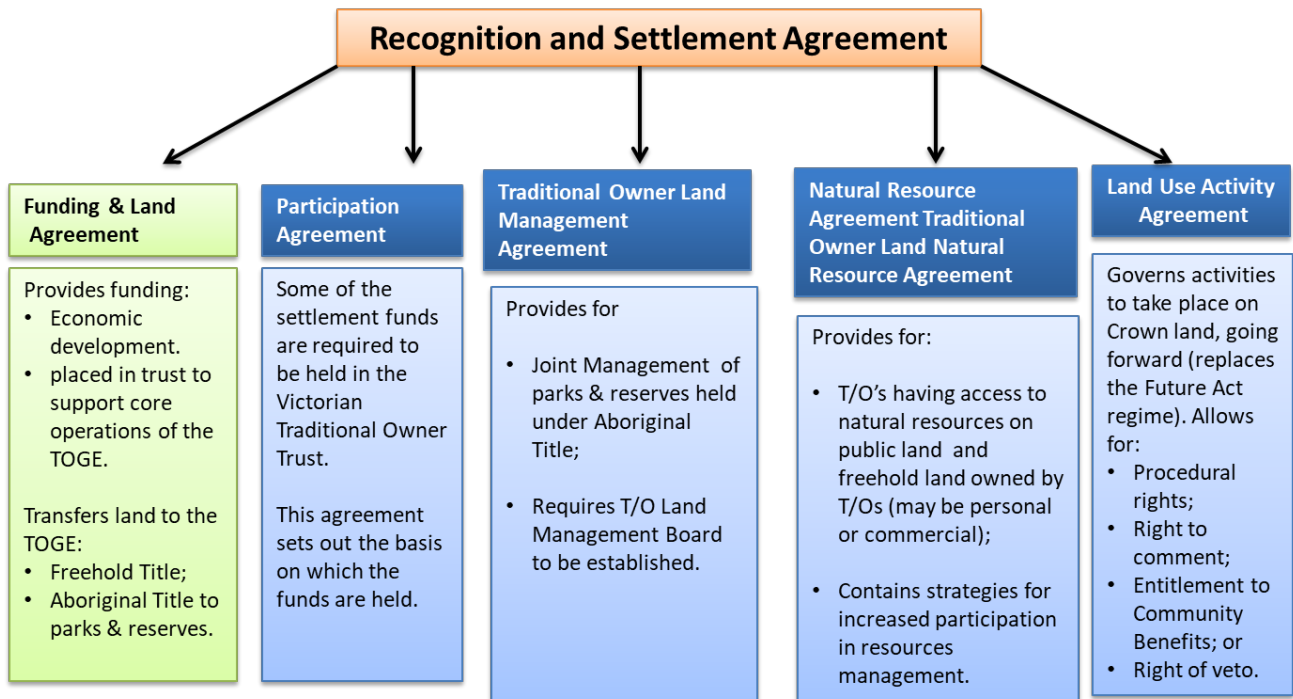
Recognition and Settlement Agreement

Funding & Land Agreement

Provides funding:
- Economic development.
- placed in trust to support core operations of the TOGE.

Transfers land to the TOGE:
- Freehold Title;
- Aboriginal Title to parks & reserves.

Participation Agreement

Some of the settlement funds are required to be held in the Victorian Traditional Owner Trust.

This agreement sets out the basis on which the funds are held.

Traditional Owner Land Management Agreement

Provides for

- Joint Management of parks & reserves held under Aboriginal Title;
- Requires T/O Land Management Board to be established.

Natural Resource Agreement Traditional Owner Land Natural Resource Agreement

Provides for:

- T/O's having access to natural resources on public land and freehold land owned by T/Os (may be personal or commercial);
- Contains strategies for increased participation in resources management.

Land Use Activity Agreement

Governs activities to take place on Crown land, going forward (replaces the Future Act regime). Allows for:
- Procedural rights;
- Right to comment;
- Entitlement to Community Benefits; or
- Right of veto.